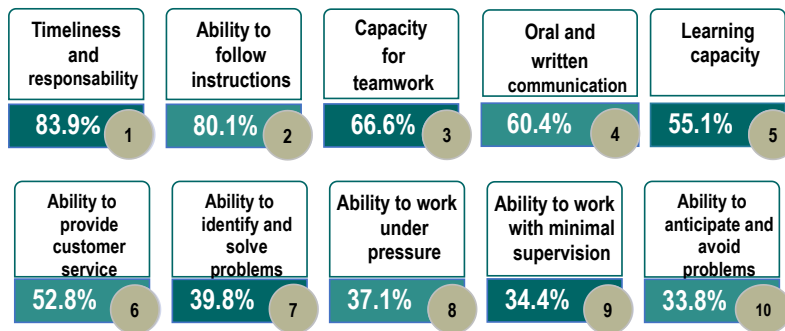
Timeliness and responsability
83.9% 1

Ability to follow instructions
80.1% 2

Capacity for teamwork
66.6% 3

Oral and written communication
60.4% 4

Learning capacity
55.1% 5

Ability to provide customer service
52.8% 6

Ability to identify and solve problems
39.8% 7

Ability to work under pressure
37.1% 8

Ability to work with minimal supervision
34.4% 9

Ability to anticipate and avoid problems
33.8% 10